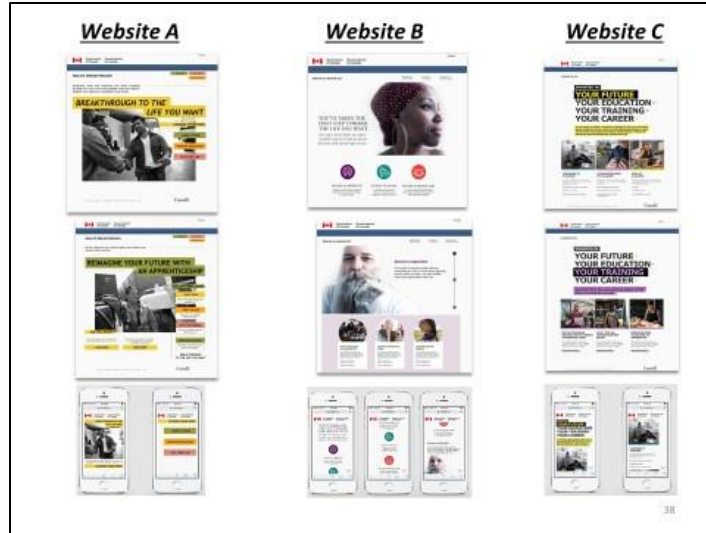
Website A

Website B

Website C

BREAKTHROUGH TO THE LIFE YOU WANT

REIMAGINE YOUR FUTURE WITH AN APPRENTICESHIP

YOUR FUTURE
YOUR EDUCATION
YOUR TRAINING
YOUR CAREER

YOUR FUTURE
YOUR EDUCATION
YOUR TRAINING
YOUR CAREER

38